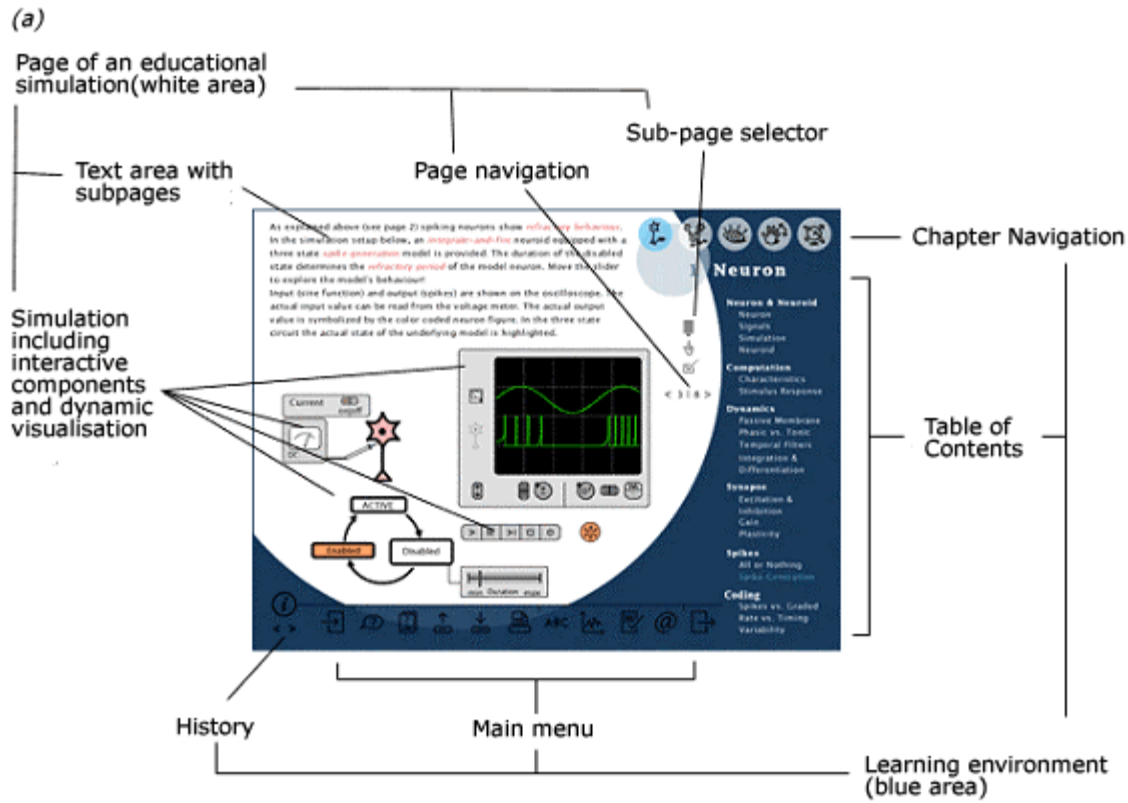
(a)

Page of an educational simulation(white area)

Sub-page selector

Text area with subpages

Page navigation

Chapter Navigation

As explained above (see page 2) spiking neurons show refractory behaviour. In the simulation setup below, an integrate-and-fire neuroid equipped with a three state spike generation model is provided. The duration of the disabled state determines the refractory period of the model neuron. Move the slider to explore the model's behaviour!
Input (sine function) and output (spikes) are shown on the oscilloscope. The actual input value can be read from the voltage meter. The actual output value is symbolized by the color coded neuron figure. In the three state circuit the actual state of the underlying model is highlighted.

Neuron

Neuron & Neuroid
Neuron
Signals
Simulation
Neuroid

Computation
Characteristics
Stimulus Response

Dynamics
Passive Membrane
Phasic vs. Tonic
Temporal Filters
Integration & Differentiation

Synapse
Excitation & Inhibition
Gain
Plasticity

Spikes
All or Nothing
Spike Generation

Coding
Spikes vs. Graded
Rate vs. Timing
Variability

< 3 | 8 >

Simulation including interactive components and dynamic visualisation

Current on/off

ACTIVE

Enabled

Disabled

min Duration max

ABC

@

Table of Contents

History

Main menu

Learning environment (blue area)